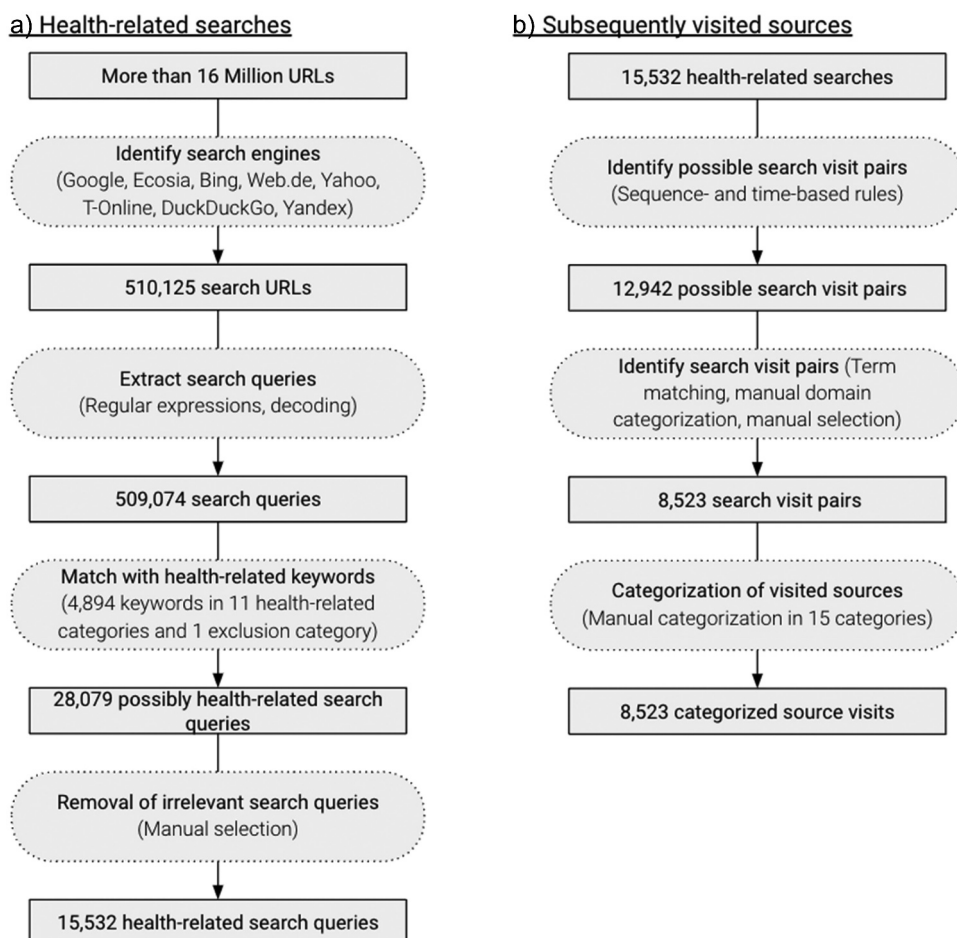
a) Health-related searches

More than 16 Million URLs

Identify search engines
(Google, Ecosia, Bing, Web.de, Yahoo, T-Online, DuckDuckGo, Yandex)

510,125 search URLs

Extract search queries
(Regular expressions, decoding)

509,074 search queries

Match with health-related keywords
(4,894 keywords in 11 health-related categories and 1 exclusion category)

28,079 possibly health-related search queries

Removal of irrelevant search queries
(Manual selection)

15,532 health-related search queries

b) Subsequently visited sources

15,532 health-related searches

Identify possible search visit pairs
(Sequence- and time-based rules)

12,942 possible search visit pairs

Identify search visit pairs (Term matching, manual domain categorization, manual selection)

8,523 search visit pairs

Categorization of visited sources
(Manual categorization in 15 categories)

8,523 categorized source visits